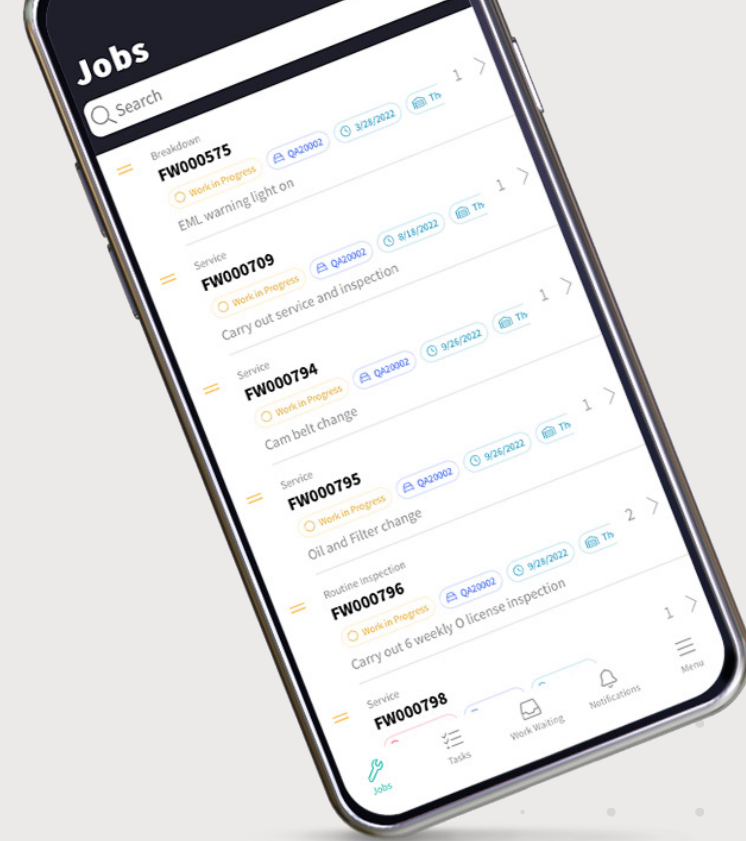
Jobs

Search

1

Breakdown
FW000575
QA20002
3/28/2022
Th
Work in Progress
EML warning light on

1

Service
FW000709
QA20002
8/18/2022
Th
Work in Progress
Carry out service and inspection

1

Service
FW000794
QA20002
9/26/2022
Th
Work in Progress
Cam belt change

1

Service
FW000795
QA20002
9/26/2022
Th
Work in Progress
Oil and Filter change

2

Routine Inspection
FW000796
QA20002
9/28/2022
Th
Work in Progress
Carry out 6 weekly O license inspection

1

Service
FW000798

Jobs
Tasks
Work Waiting
Notifications
Menu